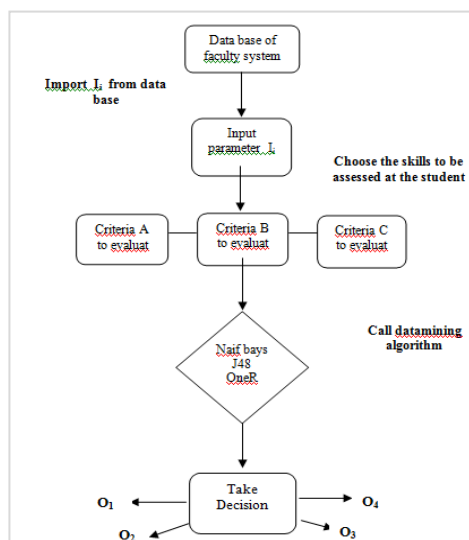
Data base of faculty system

Import $I_i$ from data base

Input parameter $I_i$

Choose the skills to be assessed at the student

Criteria A to evaluat

Criteria B to evaluat

Criteria C to evaluat

Call datamining algorithm

Naif bays J48 OneR

Take Decision

$O_1$

$O_4$

$O_2$

$O_3$